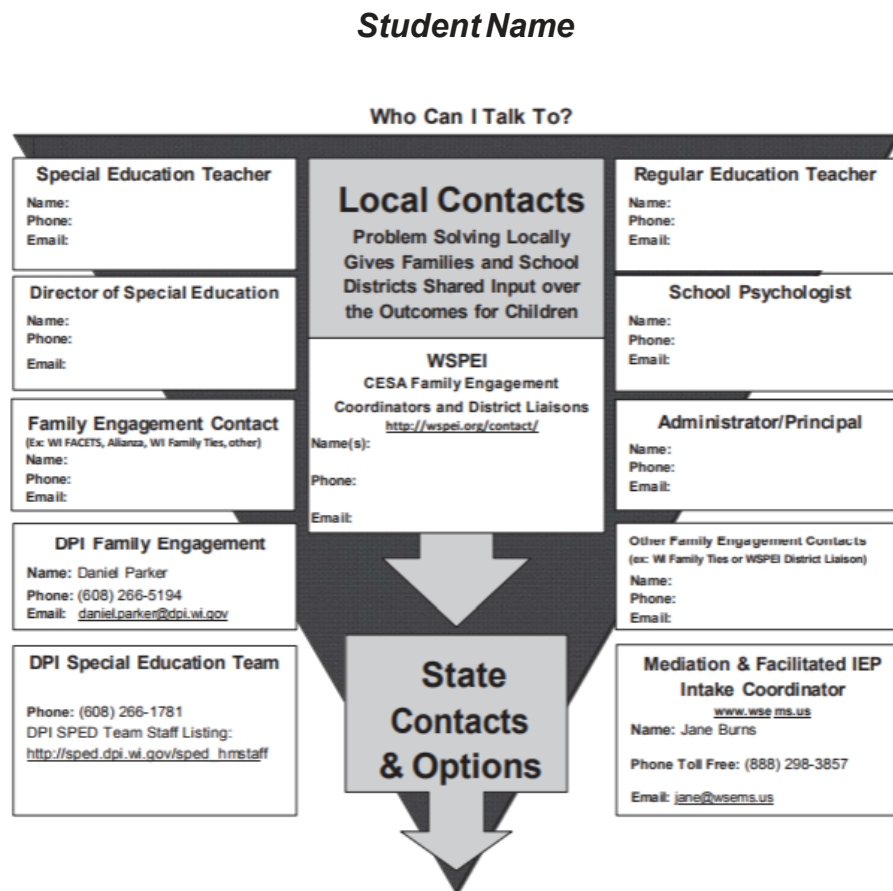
Student Name

Who Can I Talk To?

Special Education Teacher
Name:
Phone:
Email:

Director of Special Education
Name:
Phone:
Email:

Family Engagement Contact
(Ex: WI FACETS, Alianza, WI Family Ties, other)
Name:
Phone:
Email:

DPI Family Engagement
Name: Daniel Parker
Phone: (608) 266-5194
Email: daniel.parker@dpi.wi.gov

DPI Special Education Team
Phone: (608) 266-1781
DPI SPED Team Staff Listing:
http://sped.dpi.wi.gov/sped_hmstaff

Local Contacts
Problem Solving Locally Gives Families and School Districts Shared Input over the Outcomes for Children

WSPEI
CESA Family Engagement Coordinators and District Liaisons
http://wspei.org/contact/
Name(s):
Phone:
Email:

State Contacts & Options

Regular Education Teacher
Name:
Phone:
Email:

School Psychologist
Name:
Phone:
Email:

Administrator/Principal
Name:
Phone:
Email:

Other Family Engagement Contacts
(ex: WI Family Ties or WSPEI District Liaison)
Name:
Phone:
Email:

Mediation & Facilitated IEP Intake Coordinator
www.wse ms.us
Name: Jane Burns
Phone Toll Free: (888) 298-3857
Email: jane@wsems.us